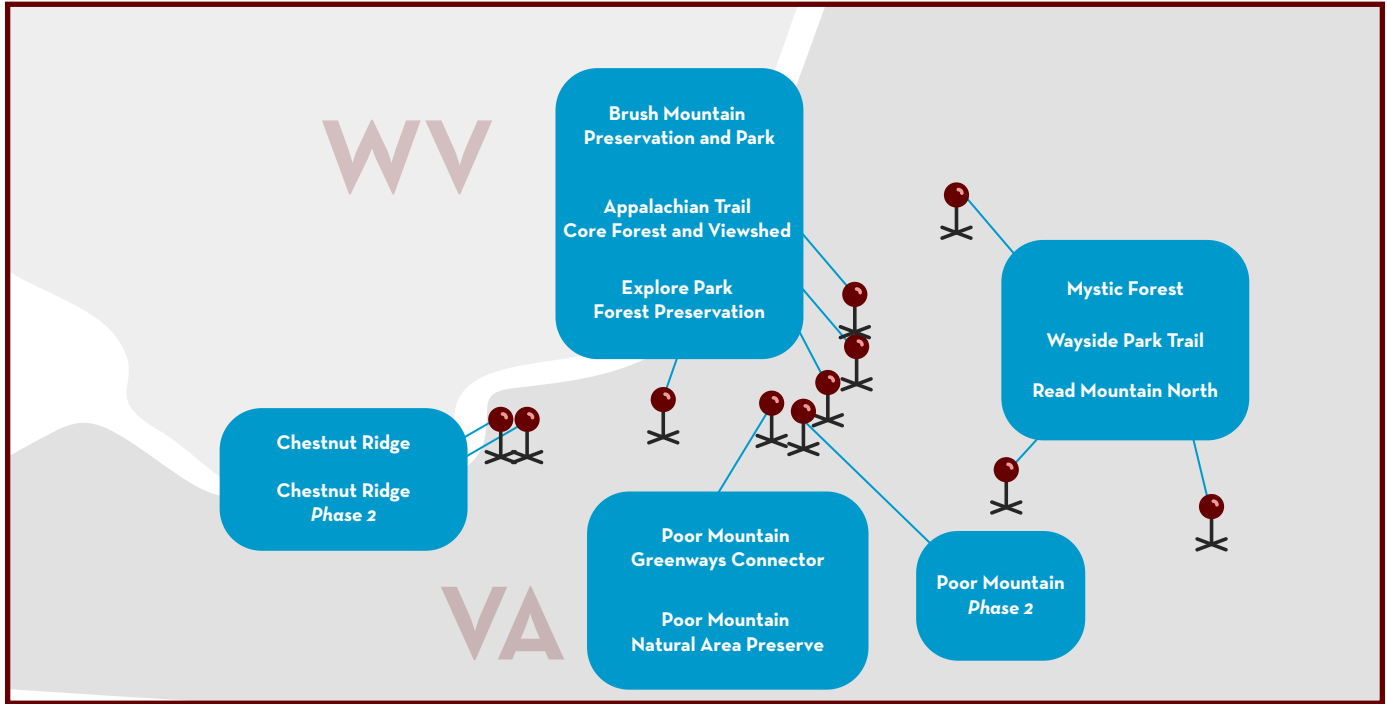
WV

Brush Mountain Preservation and Park

Appalachian Trail Core Forest and Viewshed

Explore Park Forest Preservation

Mystic Forest

Wayside Park Trail

Read Mountain North

Chestnut Ridge

Chestnut Ridge *Phase 2*

Poor Mountain Greenways Connector

Poor Mountain Natural Area Preserve

Poor Mountain *Phase 2*

VA